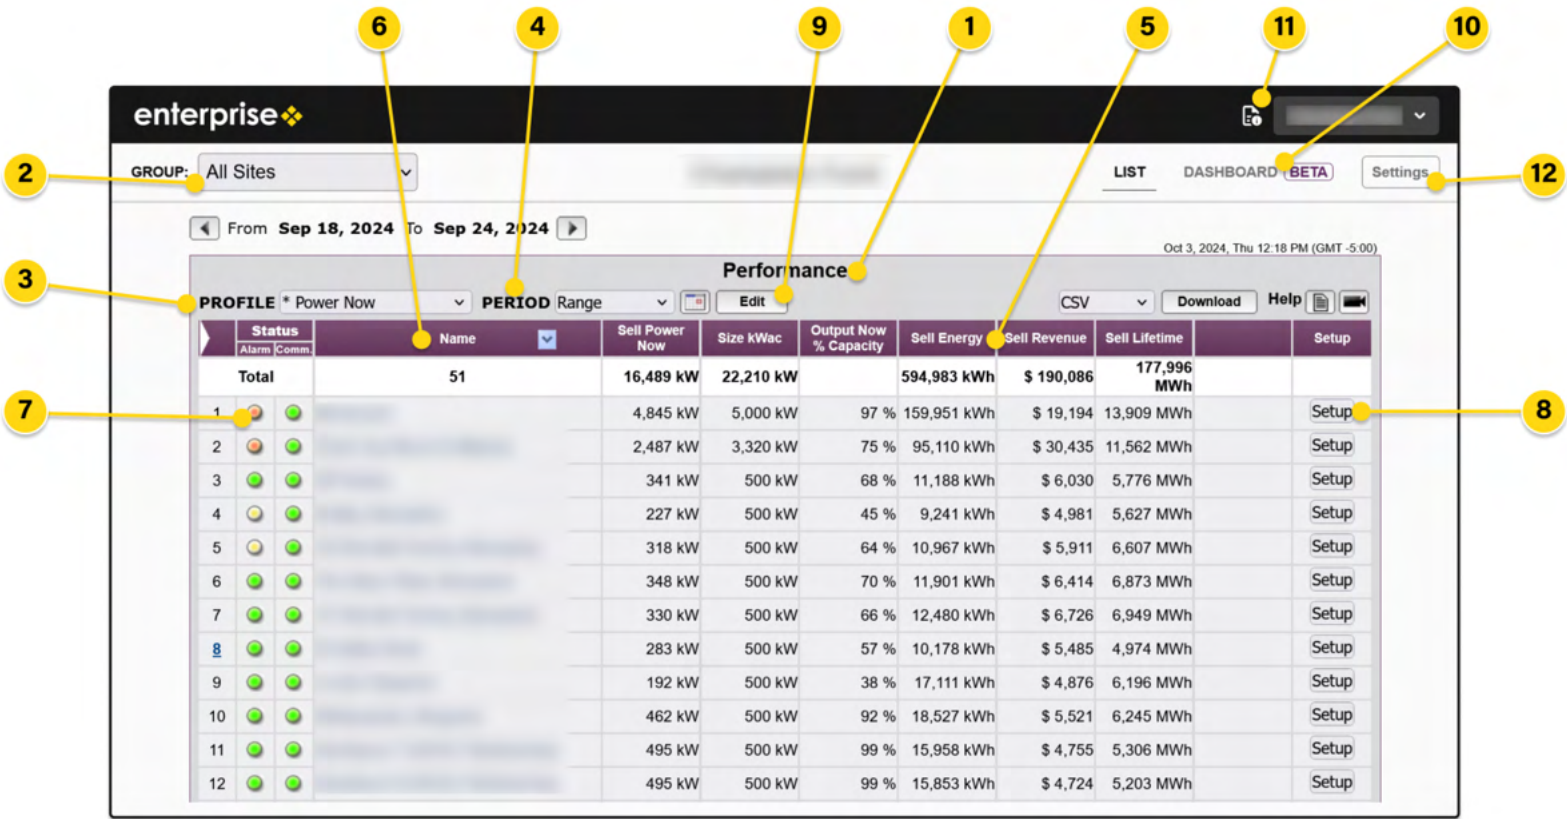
6 4 9 1 5 11 10

enterprise

GROUP: All Sites

LIST DASHBOARD BETA Settings

2 12

From Sep 18, 2024 To Sep 24, 2024

Oct 3, 2024, Thu 12:18 PM (GMT -5:00)

3

Performance

PROFILE * Power Now PERIOD Range Edit CSV Download Help

| Status Alarm Comm. | | Name | Sell Power Now | Size kWac | Output Now % Capacity | Sell Energy | Sell Revenue | Sell Lifetime | | Setup |
|---|---|---|---|---|---|---|---|---|---|---|
| Total | | 51 | 16,489 kW | 22,210 kW | | 594,983 kWh | $ 190,086 | 177,996 MWh | | |
| 1 | | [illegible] | 4,845 kW | 5,000 kW | 97 % | 159,951 kWh | $ 19,194 | 13,909 MWh | | Setup |
| 2 | | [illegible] | 2,487 kW | 3,320 kW | 75 % | 95,110 kWh | $ 30,435 | 11,562 MWh | | Setup |
| 3 | | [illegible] | 341 kW | 500 kW | 68 % | 11,188 kWh | $ 6,030 | 5,776 MWh | | Setup |
| 4 | | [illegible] | 227 kW | 500 kW | 45 % | 9,241 kWh | $ 4,981 | 5,627 MWh | | Setup |
| 5 | | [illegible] | 318 kW | 500 kW | 64 % | 10,967 kWh | $ 5,911 | 6,607 MWh | | Setup |
| 6 | | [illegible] | 348 kW | 500 kW | 70 % | 11,901 kWh | $ 6,414 | 6,873 MWh | | Setup |
| 7 | | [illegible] | 330 kW | 500 kW | 66 % | 12,480 kWh | $ 6,726 | 6,949 MWh | | Setup |
| 8 | | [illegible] | 283 kW | 500 kW | 57 % | 10,178 kWh | $ 5,485 | 4,974 MWh | | Setup |
| 9 | | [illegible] | 192 kW | 500 kW | 38 % | 17,111 kWh | $ 4,876 | 6,196 MWh | | Setup |
| 10 | | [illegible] | 462 kW | 500 kW | 92 % | 18,527 kWh | $ 5,521 | 6,245 MWh | | Setup |
| 11 | | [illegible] | 495 kW | 500 kW | 99 % | 15,958 kWh | $ 4,755 | 5,306 MWh | | Setup |
| 12 | | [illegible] | 495 kW | 500 kW | 99 % | 15,853 kWh | $ 4,724 | 5,203 MWh | | Setup |

7 8